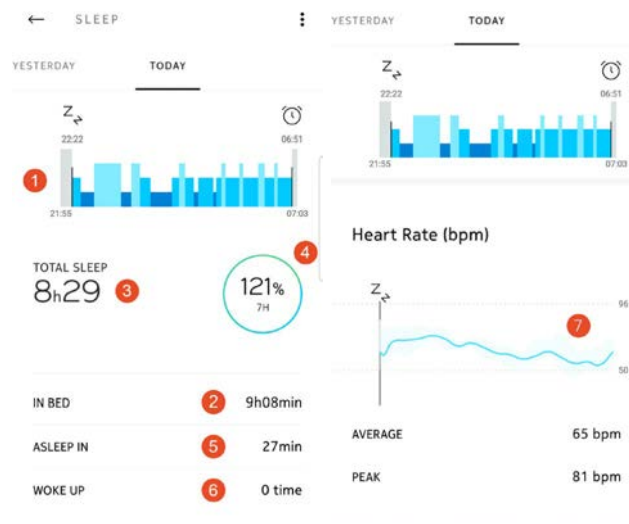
SLEEP

YESTERDAY TODAY

22:22 06:51

1

21:55 07:03

TOTAL SLEEP
8h29 3

4

121%
7H

IN BED 2 9h08min

ASLEEP IN 5 27min

WOKE UP 6 0 time

YESTERDAY TODAY

22:22 06:51

21:55 07:03

Heart Rate (bpm)

96

7

50

AVERAGE 65 bpm

PEAK 81 bpm